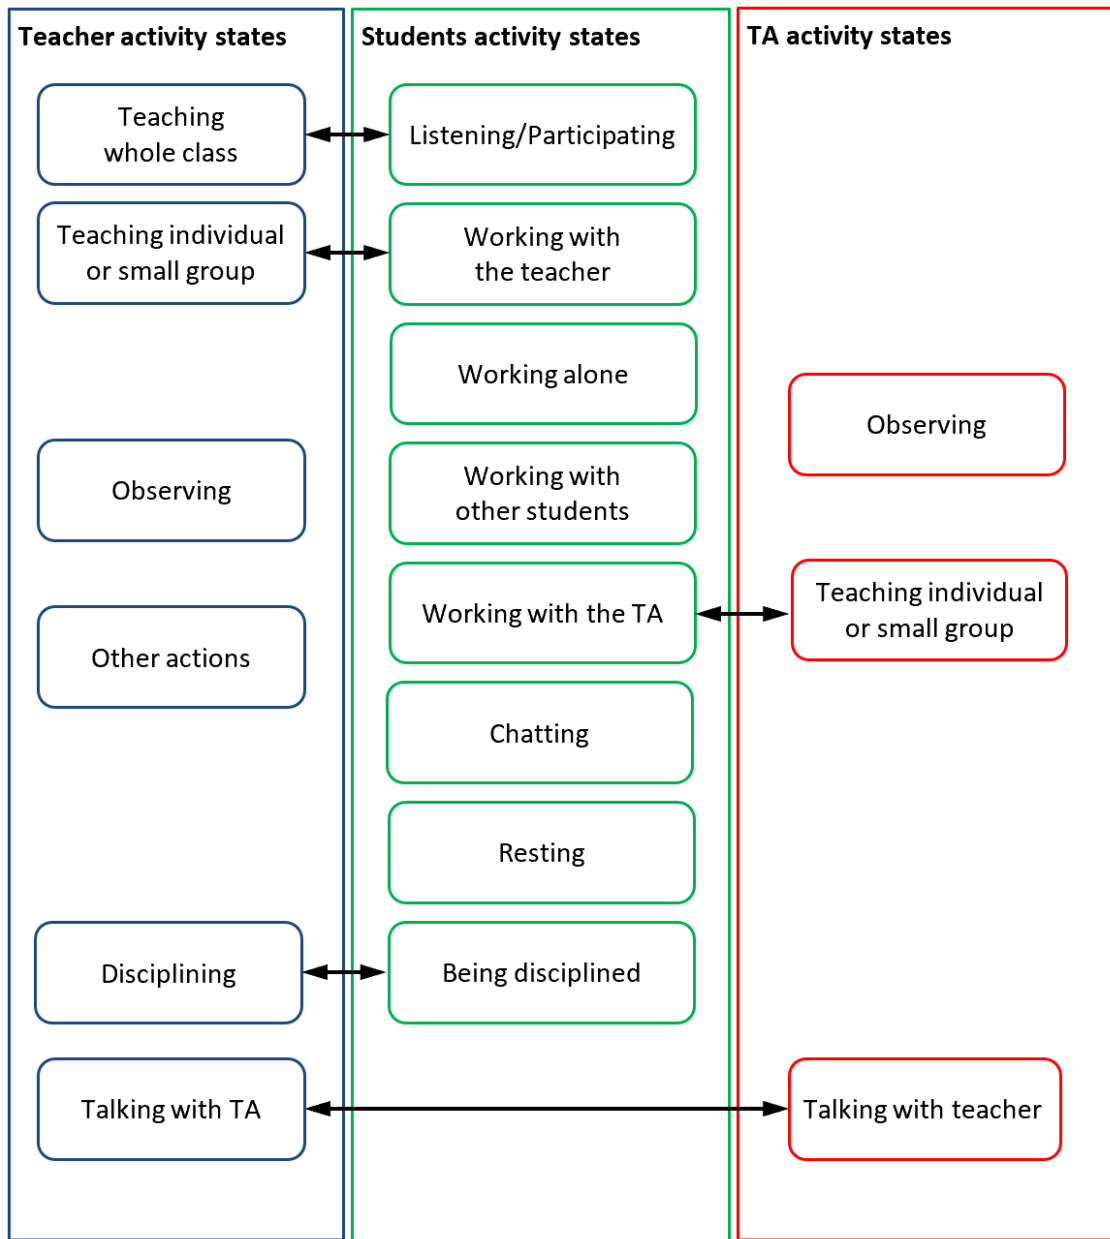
Teacher activity states

Teaching whole class

Teaching individual or small group

Observing

Other actions

Disciplining

Talking with TA

Students activity states

Listening/Participating

Working with the teacher

Working alone

Working with other students

Working with the TA

Chatting

Resting

Being disciplined

TA activity states

Observing

Teaching individual or small group

Talking with teacher